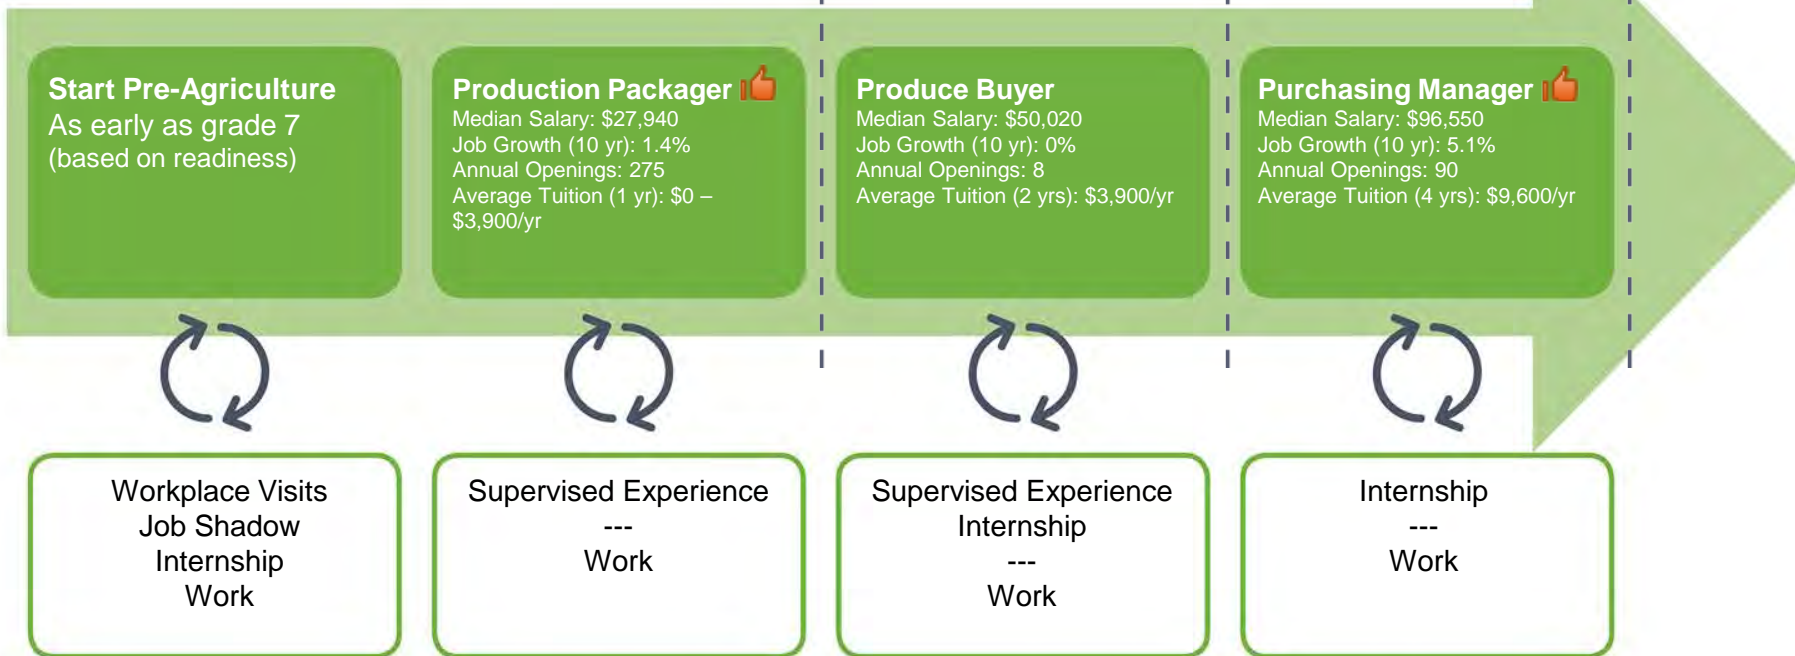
Start Pre-Agriculture
As early as grade 7
(based on readiness)

Production Packager
Median Salary: $27,940
Job Growth (10 yr): 1.4%
Annual Openings: 275
Average Tuition (1 yr): $0 – $3,900/yr

Produce Buyer
Median Salary: $50,020
Job Growth (10 yr): 0%
Annual Openings: 8
Average Tuition (2 yrs): $3,900/yr

Purchasing Manager
Median Salary: $96,550
Job Growth (10 yr): 5.1%
Annual Openings: 90
Average Tuition (4 yrs): $9,600/yr

Workplace Visits
Job Shadow
Internship
Work

Supervised Experience
---
Work

Supervised Experience
Internship
---
Work

Internship
---
Work